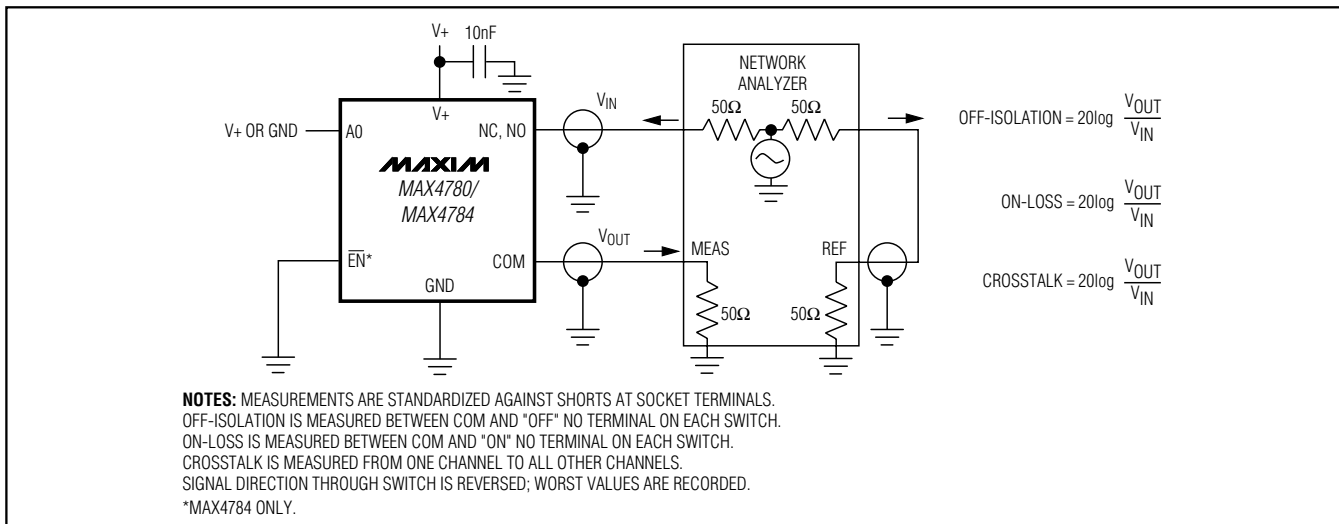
V+ 10nF

V+

V+ OR GND A0

NC, NO

MAXIM

MAX4780/
MAX4784

$\overline{EN}$*

COM

GND

$V_{IN}$

$V_{OUT}$

NETWORK ANALYZER

50Ω 50Ω

MEAS

REF

50Ω 50Ω

OFF-ISOLATION = 20log $\frac{V_{OUT}}{V_{IN}}$

ON-LOSS = 20log $\frac{V_{OUT}}{V_{IN}}$

CROSSTALK = 20log $\frac{V_{OUT}}{V_{IN}}$

NOTES: MEASUREMENTS ARE STANDARDIZED AGAINST SHORTS AT SOCKET TERMINALS.
OFF-ISOLATION IS MEASURED BETWEEN COM AND "OFF" NO TERMINAL ON EACH SWITCH.
ON-LOSS IS MEASURED BETWEEN COM AND "ON" NO TERMINAL ON EACH SWITCH.
CROSSTALK IS MEASURED FROM ONE CHANNEL TO ALL OTHER CHANNELS.
SIGNAL DIRECTION THROUGH SWITCH IS REVERSED; WORST VALUES ARE RECORDED.
*MAX4784 ONLY.